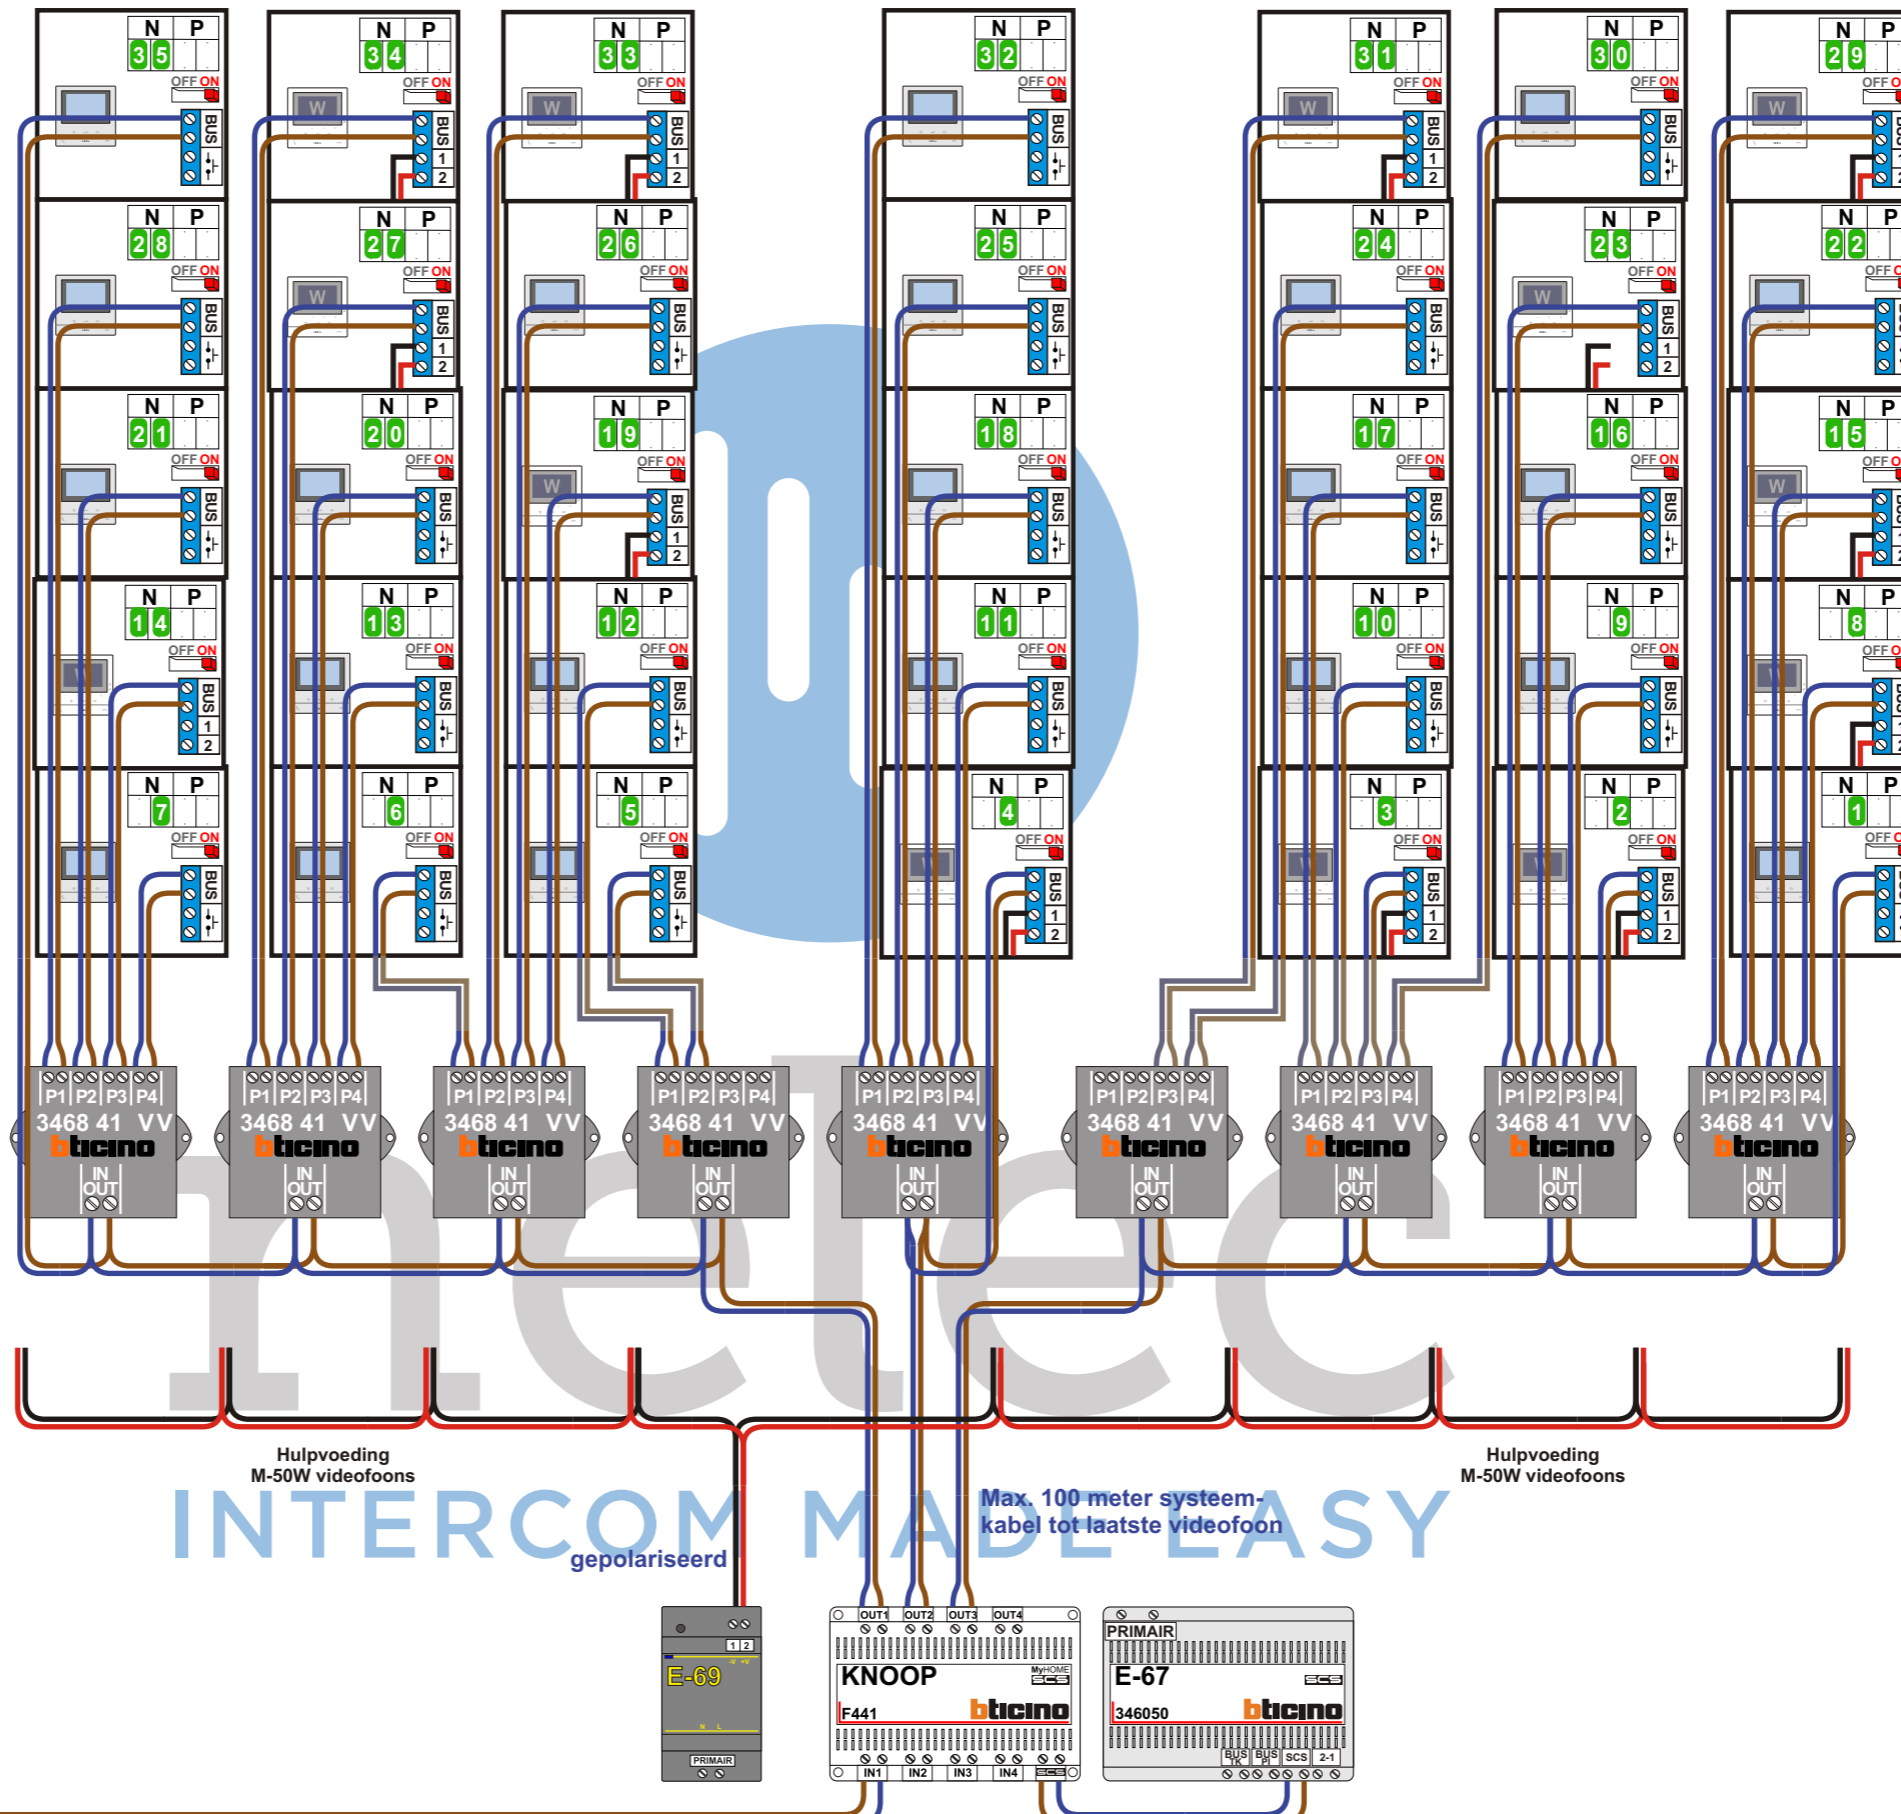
N P
3 5
OFF ON
BUS

N P
3 4
OFF ON
W
BUS 1 2

N P
3 3
OFF ON
W
BUS 1 2

N P
3 2
OFF ON
BUS

N P
3 1
OFF ON
W
BUS 1 2

N P
3 0
OFF ON
BUS

N P
2 9
OFF O
W

N P
2 8
OFF ON
BUS

N P
2 7
OFF ON
W
BUS 1 2

N P
2 6
OFF ON
BUS

N P
2 5
OFF ON
BUS

N P
2 4
OFF ON
BUS

N P
2 3
OFF ON
W
BUS 1 2

N P
2 2
OFF O

N P
2 1
OFF ON
BUS

N P
2 0
OFF ON
BUS

N P
1 9
OFF ON
W
BUS 1 2

N P
1 8
OFF ON
BUS

N P
1 7
OFF ON
BUS

N P
1 6
OFF ON
BUS

N P
1 5
OFF O
W

N P
1 4
OFF ON
BUS 1 2

N P
1 3
OFF ON
BUS

N P
1 2
OFF ON
BUS

N P
1 1
OFF ON
BUS

N P
1 0
OFF ON
BUS

N P
9
OFF ON
BUS

N P
8
OFF O

N P
7
OFF ON
BUS

N P
6
OFF ON
BUS

N P
5
OFF ON
BUS

N P
4
OFF ON
BUS 1 2

N P
3
OFF ON
BUS 1 2

N P
2
OFF ON
BUS 1 2

N P
1
OFF O

P1 P2 P3 P4
3468 41 VV
bticino
IN OUT

P1 P2 P3 P4
3468 41 VV
bticino
IN OUT

P1 P2 P3 P4
3468 41 VV
bticino
IN OUT

P1 P2 P3 P4
3468 41 VV
bticino
IN OUT

P1 P2 P3 P4
3468 41 VV
bticino
IN OUT

P1 P2 P3 P4
3468 41 VV
bticino
IN OUT

P1 P2 P3 P4
3468 41 VV
bticino
IN OUT

P1 P2 P3 P4
3468 41 VV
bticino
IN OUT

P1 P2 P3 P4
3468 41 VV
bticino
IN OUT

netec

Hulpvoeding
M-50W videofoons

Hulpvoeding
M-50W videofoons

INTERCOM MADE EASY

Max. 100 meter systeemkabel tot laatste videofoon

gepolariseerd

1 2
E-69
PRIMAIR

OUT1 OUT2 OUT3 OUT4
KNOOP
MyHOME SCS
F441
bticino
IN1 IN2 IN3 IN4 SCS

PRIMAIR
E-67
SCS
346050
bticino
BUS TK BUS PI SCS 2-1